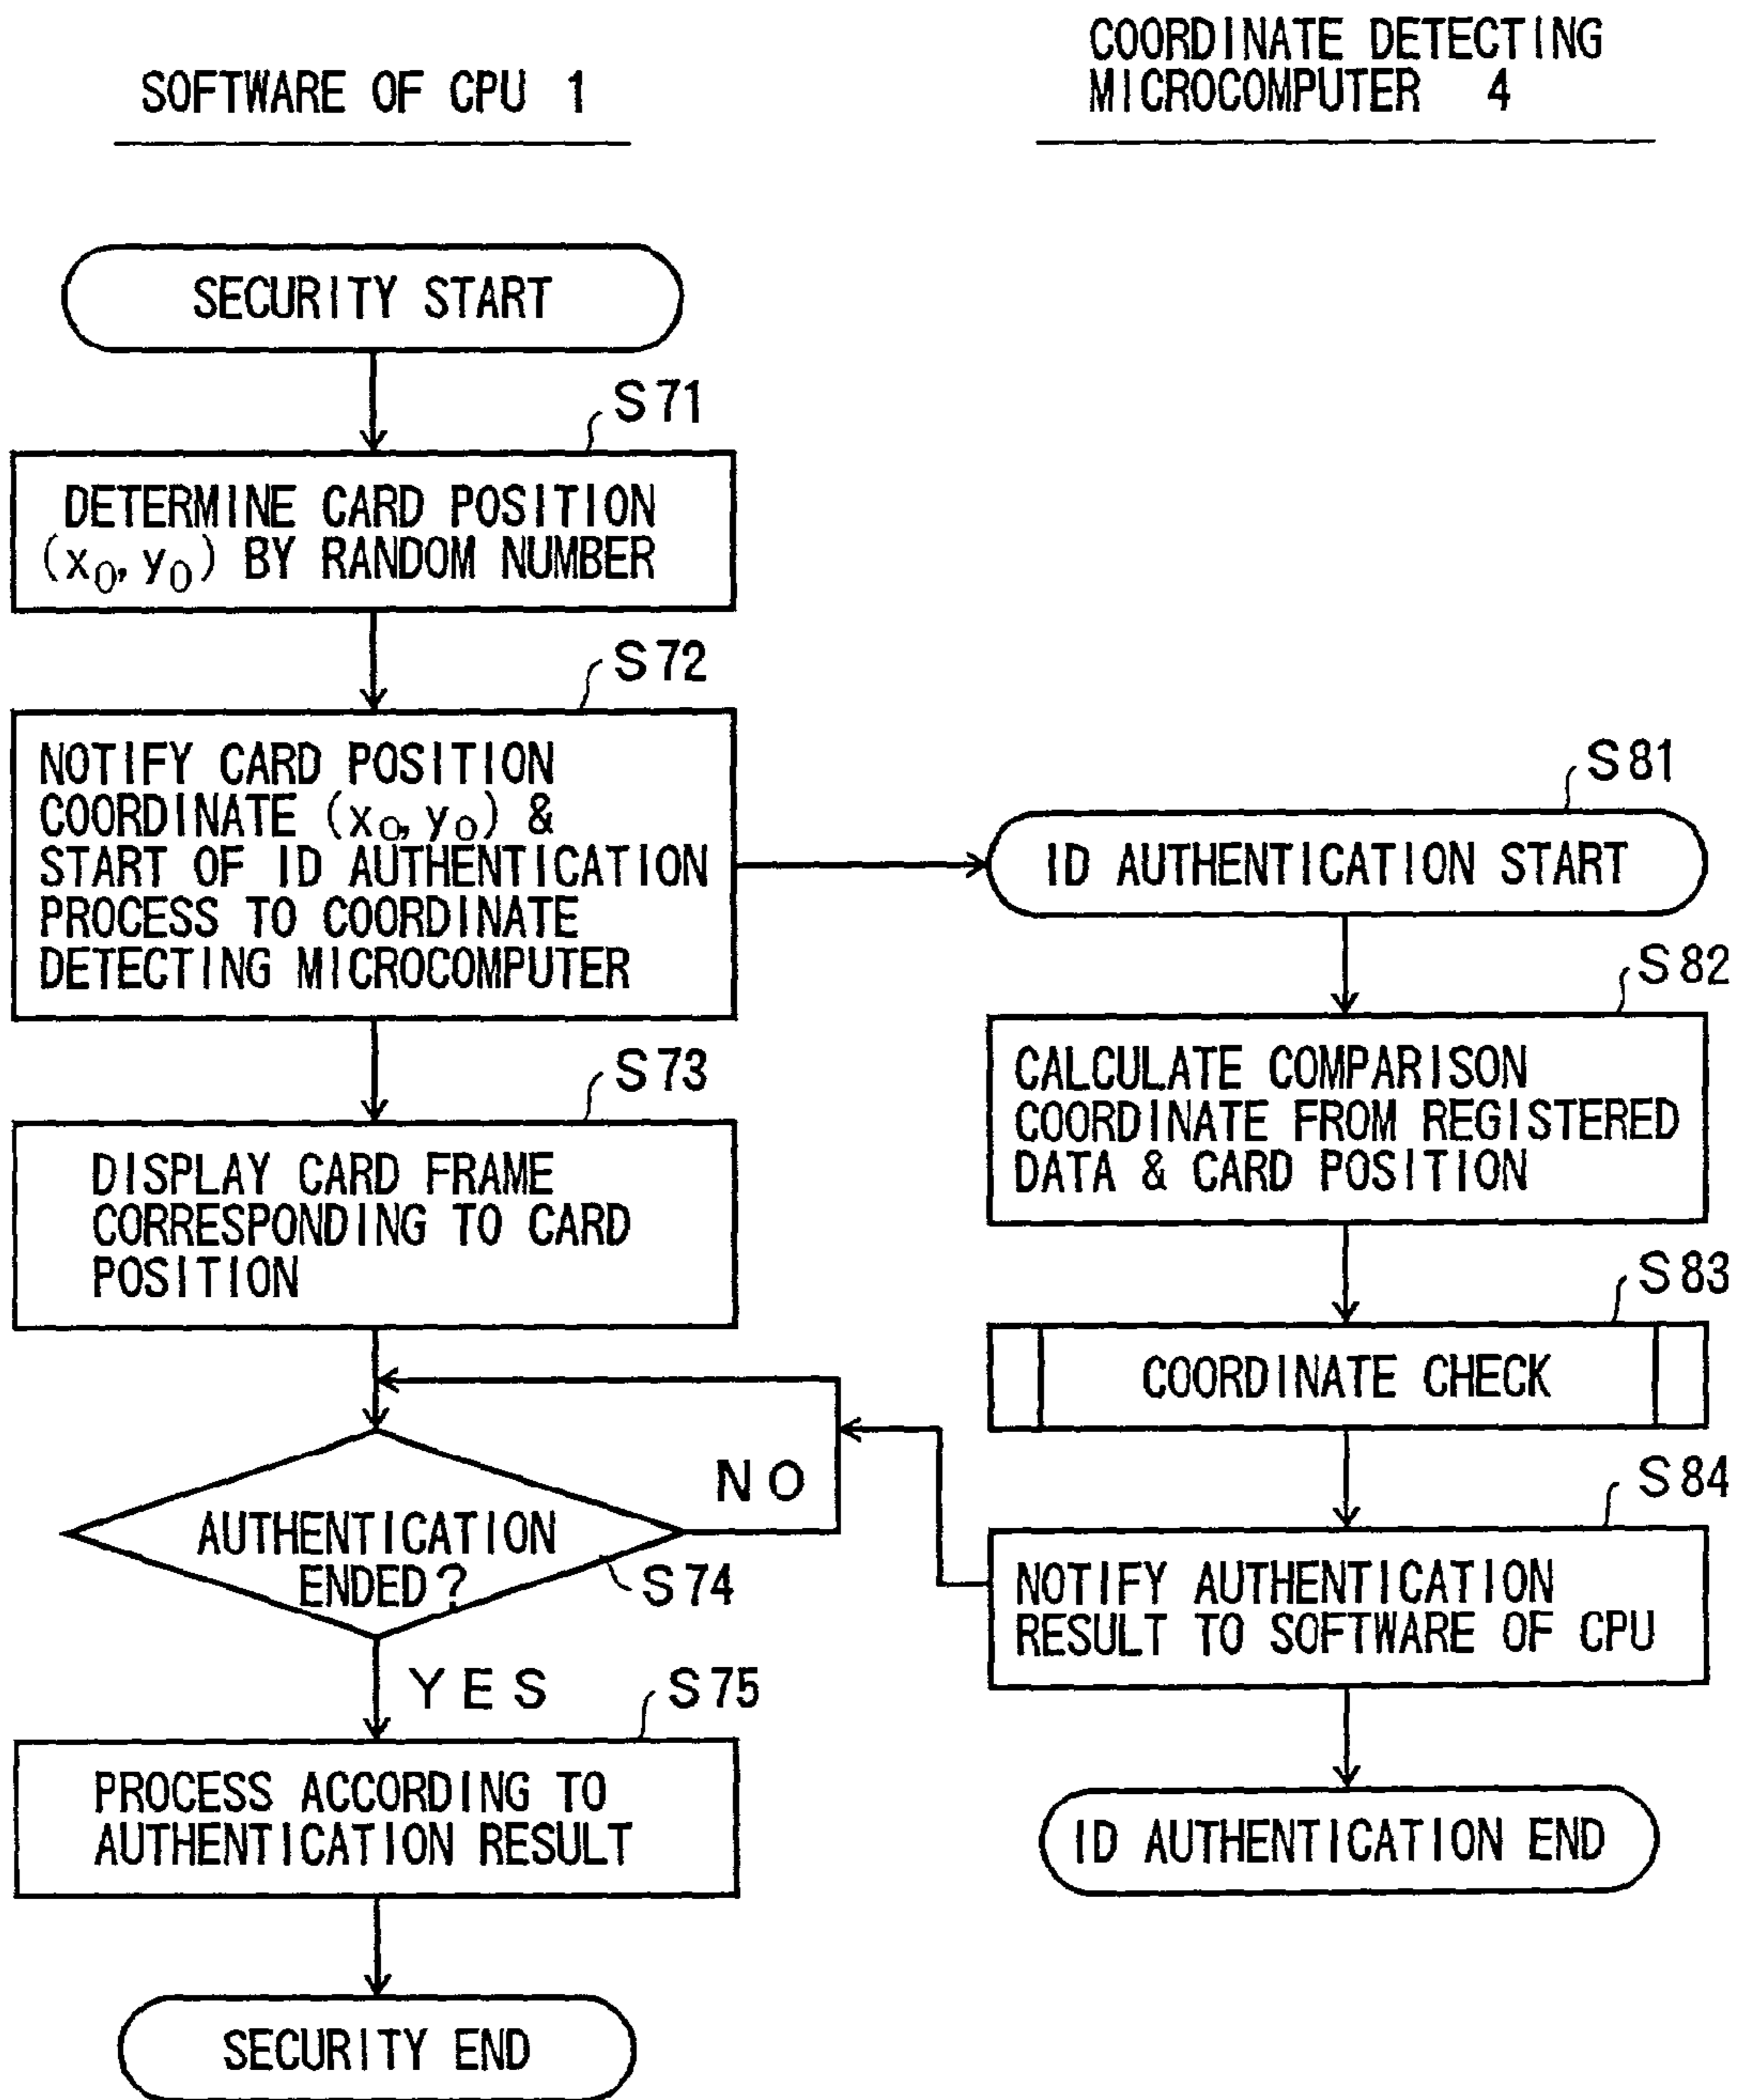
SOFTWARE OF CPU 1

COORDINATE DETECTING MICROCOMPUTER 4

SECURITY START

S71

DETERMINE CARD POSITION $(x_0, y_0)$ BY RANDOM NUMBER

S72

NOTIFY CARD POSITION COORDINATE $(x_0, y_0)$ & START OF ID AUTHENTICATION PROCESS TO COORDINATE DETECTING MICROCOMPUTER

S73

DISPLAY CARD FRAME CORRESPONDING TO CARD POSITION

AUTHENTICATION ENDED?

S74

NO

YES

S75

PROCESS ACCORDING TO AUTHENTICATION RESULT

SECURITY END

S81

ID AUTHENTICATION START

S82

CALCULATE COMPARISON COORDINATE FROM REGISTERED DATA & CARD POSITION

S83

COORDINATE CHECK

S84

NOTIFY AUTHENTICATION RESULT TO SOFTWARE OF CPU

ID AUTHENTICATION END